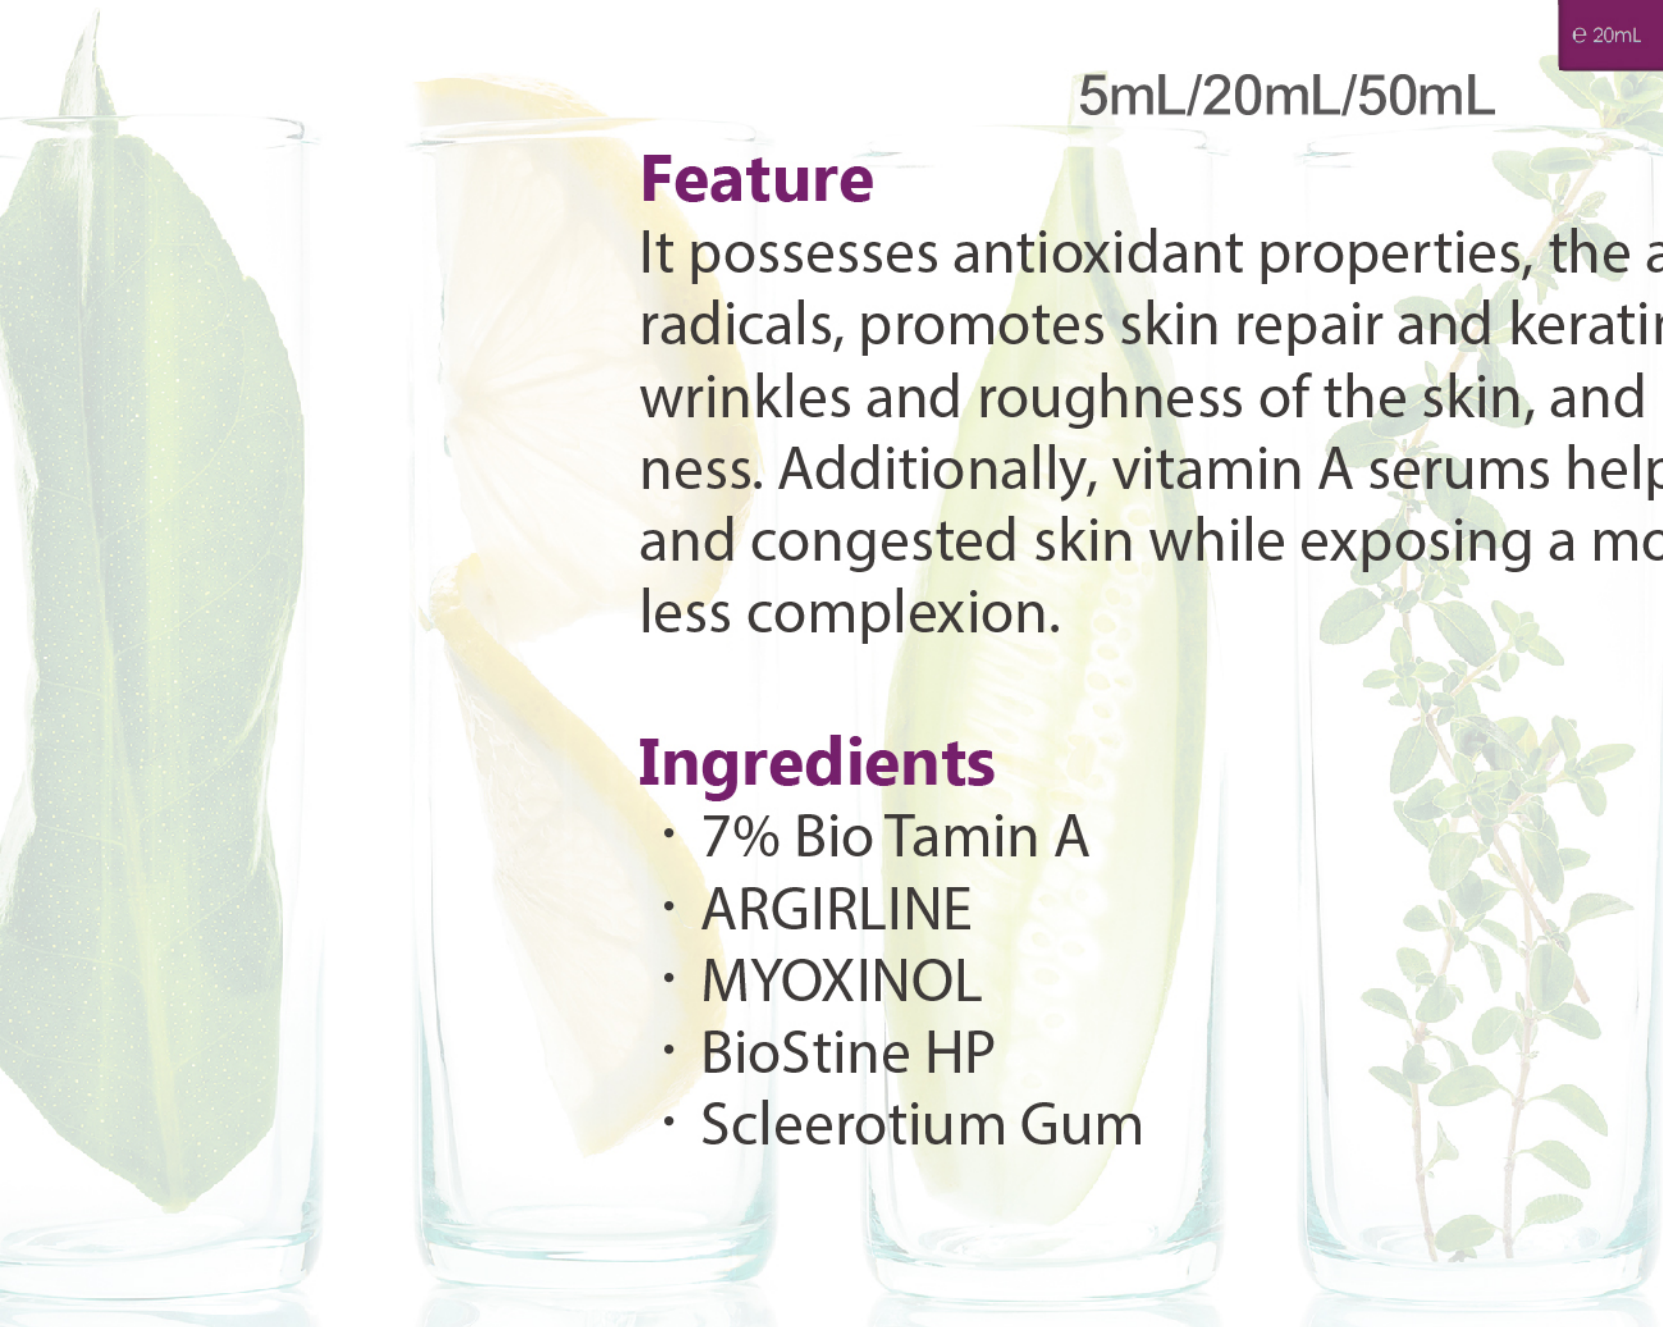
e 20mL

5mL/20mL/50mL

Feature
It possesses antioxidant properties, the a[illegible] radicals, promotes skin repair and kerati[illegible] wrinkles and roughness of the skin, and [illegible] ness. Additionally, vitamin A serums help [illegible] and congested skin while exposing a mo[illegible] less complexion.

Ingredients
・7% Bio Tamin A
・ARGIRLINE
・MYOXINOL
・BioStine HP
・Scleerotium Gum